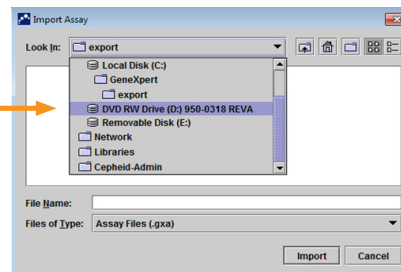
Import Assay

Look In: export

Local Disk (C:)
GeneXpert
export
DVD RW Drive (D:) 950-0318 REVA
Removable Disk (E:)
Network
Libraries
Cepheid-Admin

File Name:

Files of Type: Assay Files (.gxa)

Import

Cancel